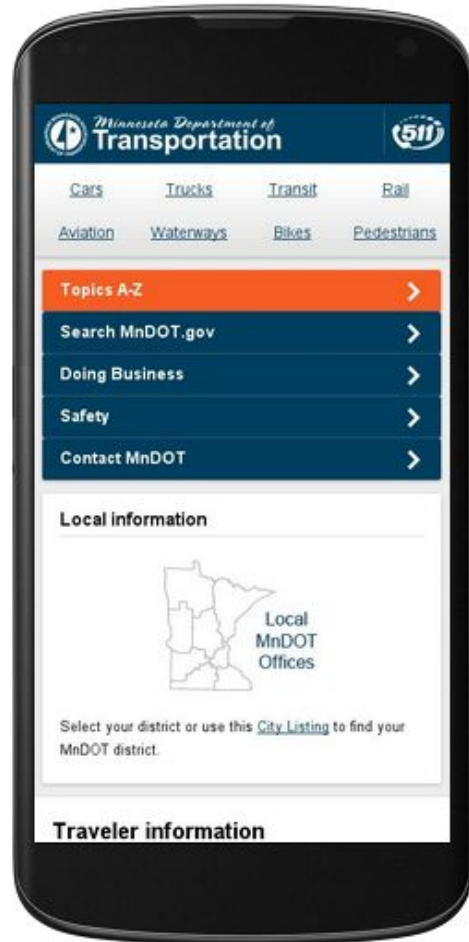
Minnesota Department of Transportation

511

Cars Trucks Transit Rail

Aviation Waterways Bikes Pedestrians

Topics A-Z

Search MnDOT.gov

Doing Business

Safety

Contact MnDOT

Local information

Local MnDOT Offices

Select your district or use this City Listing to find your MnDOT district.

Traveler information